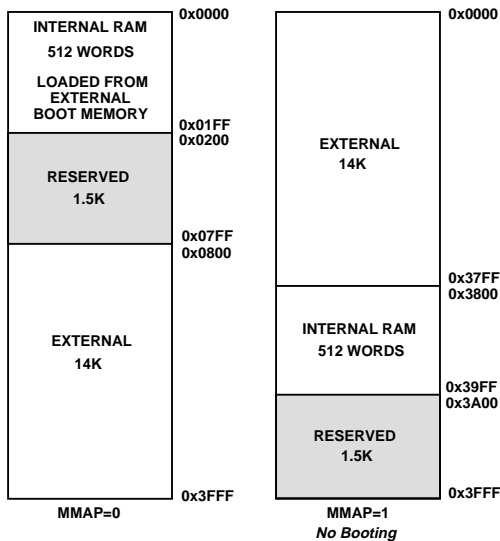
INTERNAL RAM
512 WORDS
LOADED FROM EXTERNAL BOOT MEMORY

0x0000
0x01FF
0x0200

RESERVED
1.5K

0x07FF
0x0800

EXTERNAL
14K

0x3FFF

MMAP=0

0x0000

EXTERNAL
14K

0x37FF
0x3800

INTERNAL RAM
512 WORDS

0x39FF
0x3A00

RESERVED
1.5K

0x3FFF

MMAP=1
*No Booting*